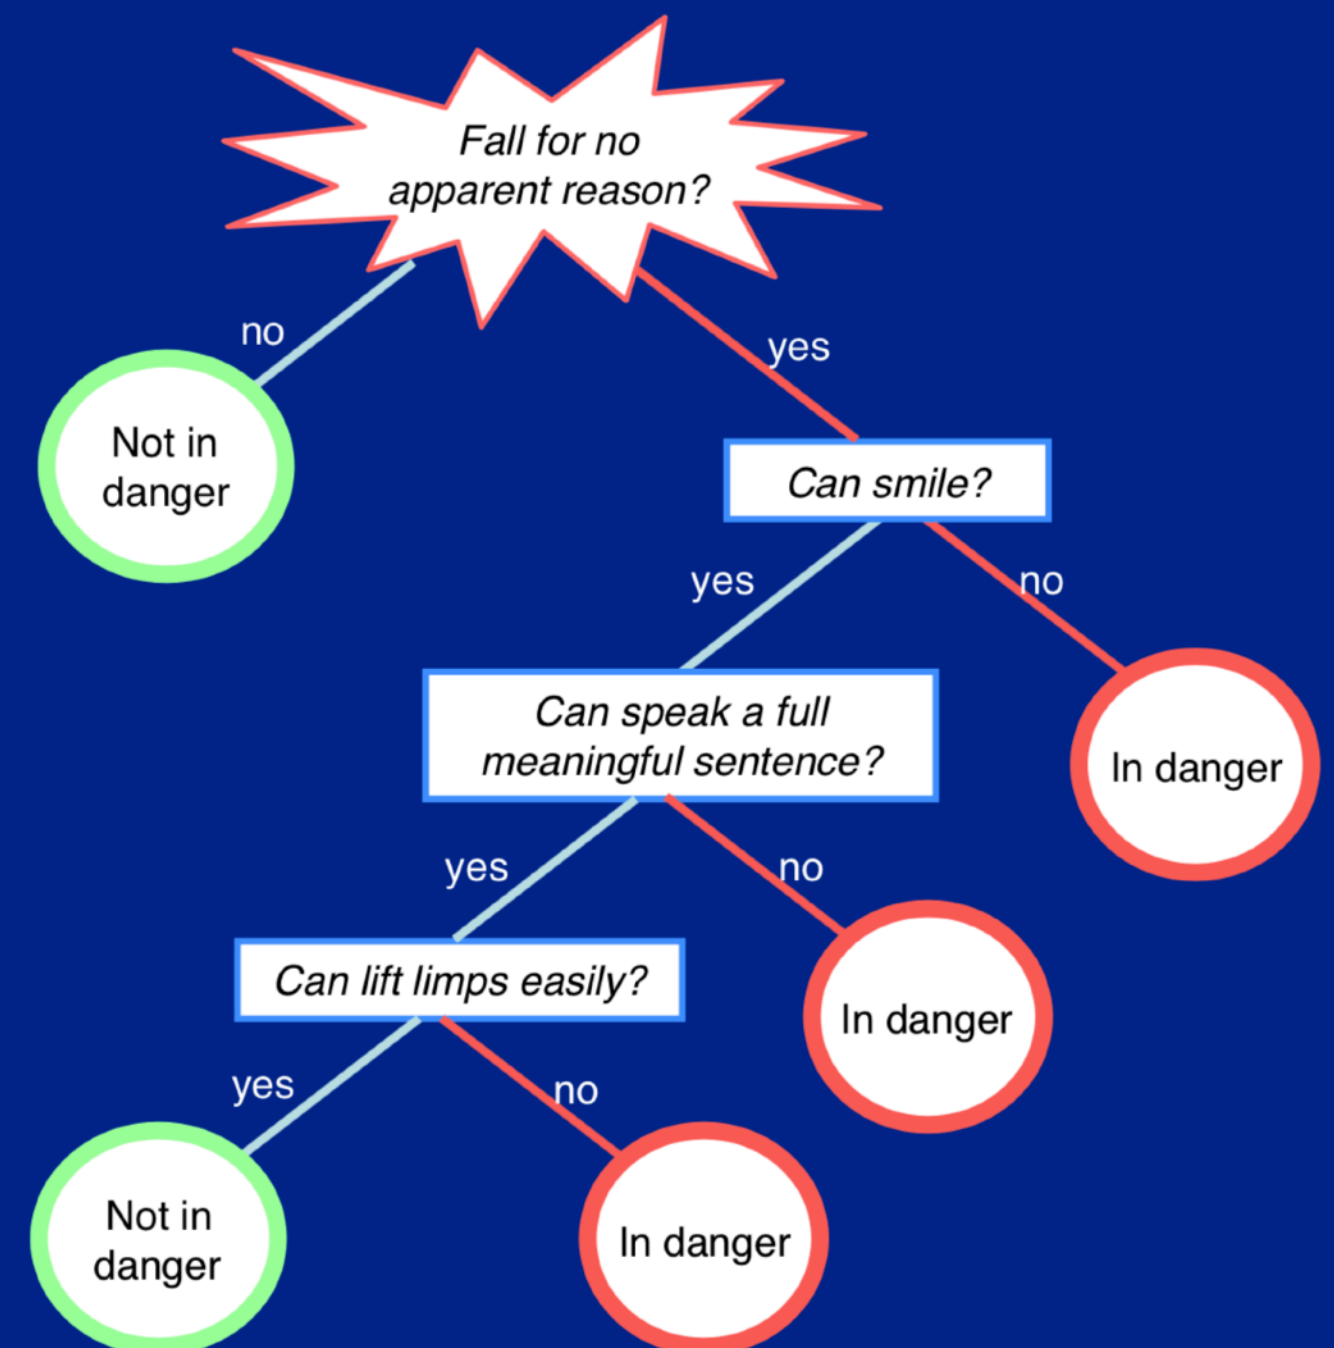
Fall for no apparent reason?

no

yes

Not in danger

Can smile?

yes

no

Can speak a full meaningful sentence?

In danger

yes

no

Can lift limps easily?

In danger

yes

no

Not in danger

In danger